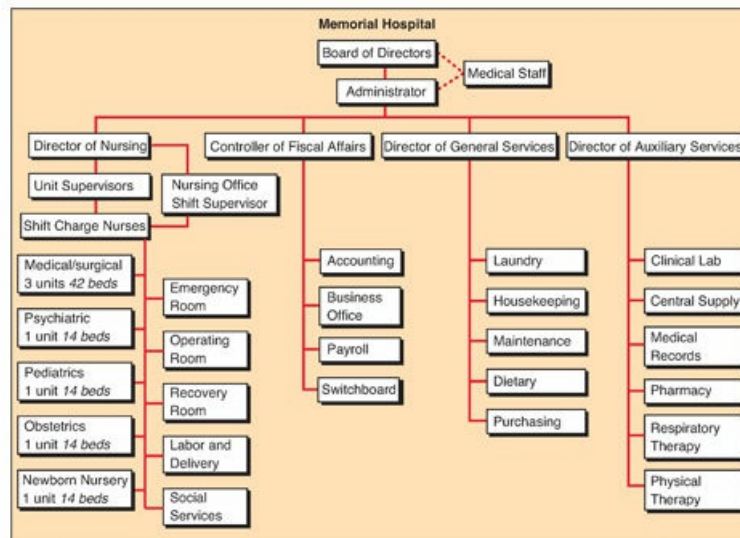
Memorial Hospital

Board of Directors

Medical Staff

Administrator

Director of Nursing

Controller of Fiscal Affairs

Director of General Services

Director of Auxiliary Services

Unit Supervisors

Nursing Office Shift Supervisor

Shift Charge Nurses

Medical/surgical 3 units *42 beds*

Psychiatric 1 unit *14 beds*

Pediatrics 1 unit *14 beds*

Obstetrics 1 unit *14 beds*

Newborn Nursery 1 unit *14 beds*

Emergency Room

Operating Room

Recovery Room

Labor and Delivery

Social Services

Accounting

Business Office

Payroll

Switchboard

Laundry

Housekeeping

Maintenance

Dietary

Purchasing

Clinical Lab

Central Supply

Medical Records

Pharmacy

Respiratory Therapy

Physical Therapy